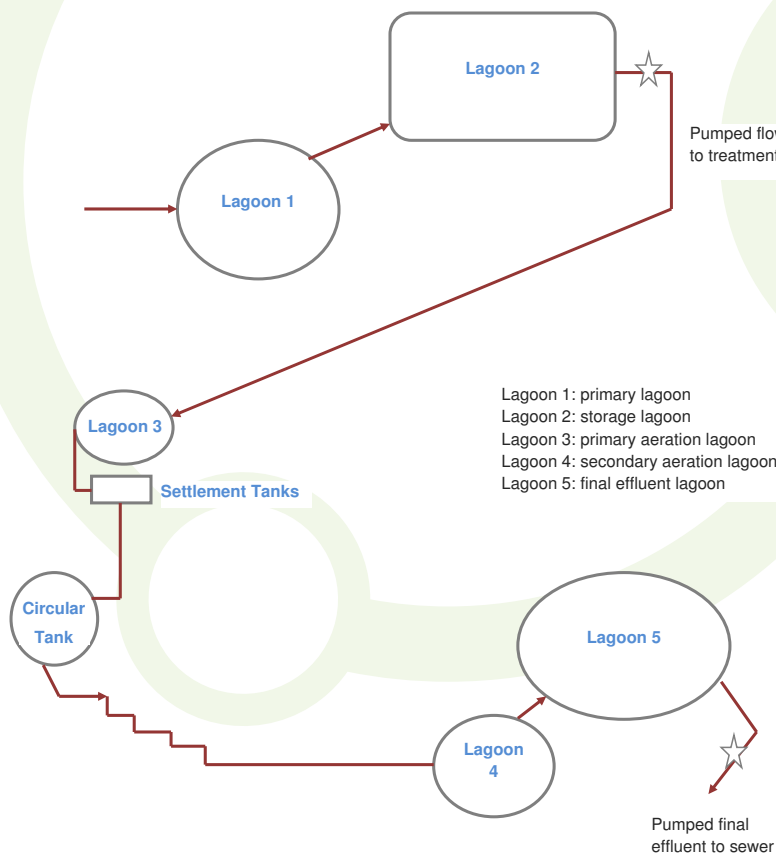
Lagoon 2

Pumped flow to treatment

Lagoon 1

Lagoon 3

Settlement Tanks

Lagoon 1: primary lagoon
Lagoon 2: storage lagoon
Lagoon 3: primary aeration lagoon
Lagoon 4: secondary aeration lagoon
Lagoon 5: final effluent lagoon

Circular Tank

Lagoon 5

Lagoon 4

Pumped final effluent to sewer